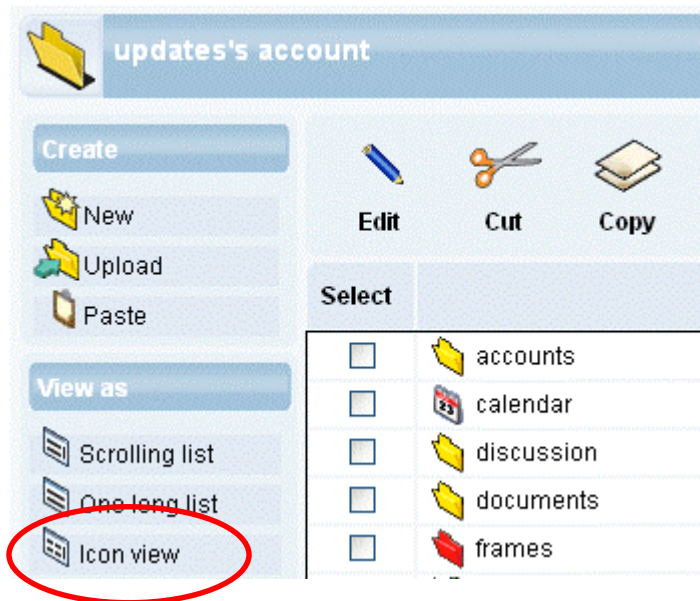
updates's account

Create

New

Upload

Paste

View as

Scrolling list

One long list

Icon view

Edit

Cut

Copy

| Select | |
|---|---|
| | accounts |
| | 23 calendar |
| | discussion |
| | documents |
| | frames |